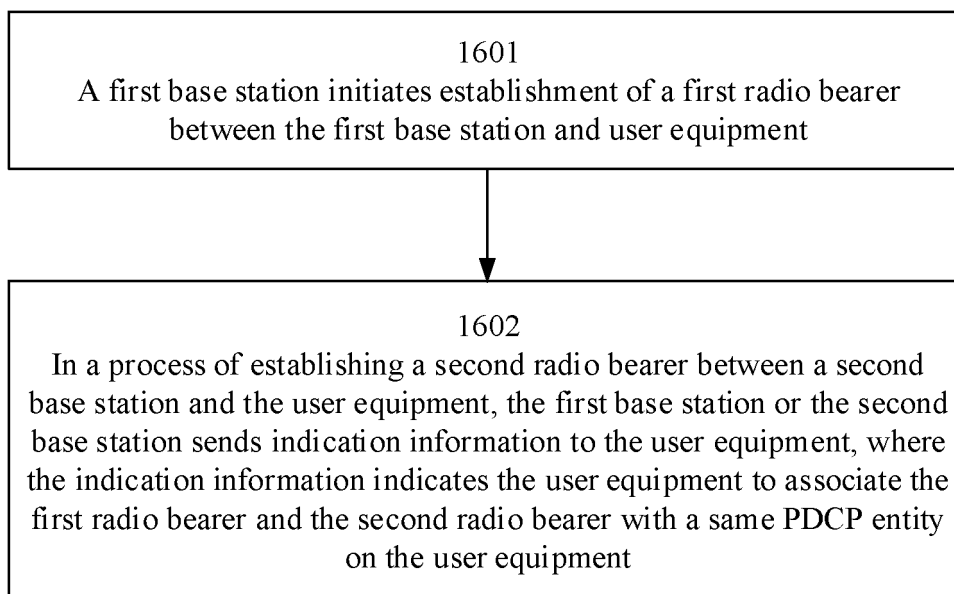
1601
A first base station initiates establishment of a first radio bearer between the first base station and user equipment

1602
In a process of establishing a second radio bearer between a second base station and the user equipment, the first base station or the second base station sends indication information to the user equipment, where the indication information indicates the user equipment to associate the first radio bearer and the second radio bearer with a same PDCP entity on the user equipment